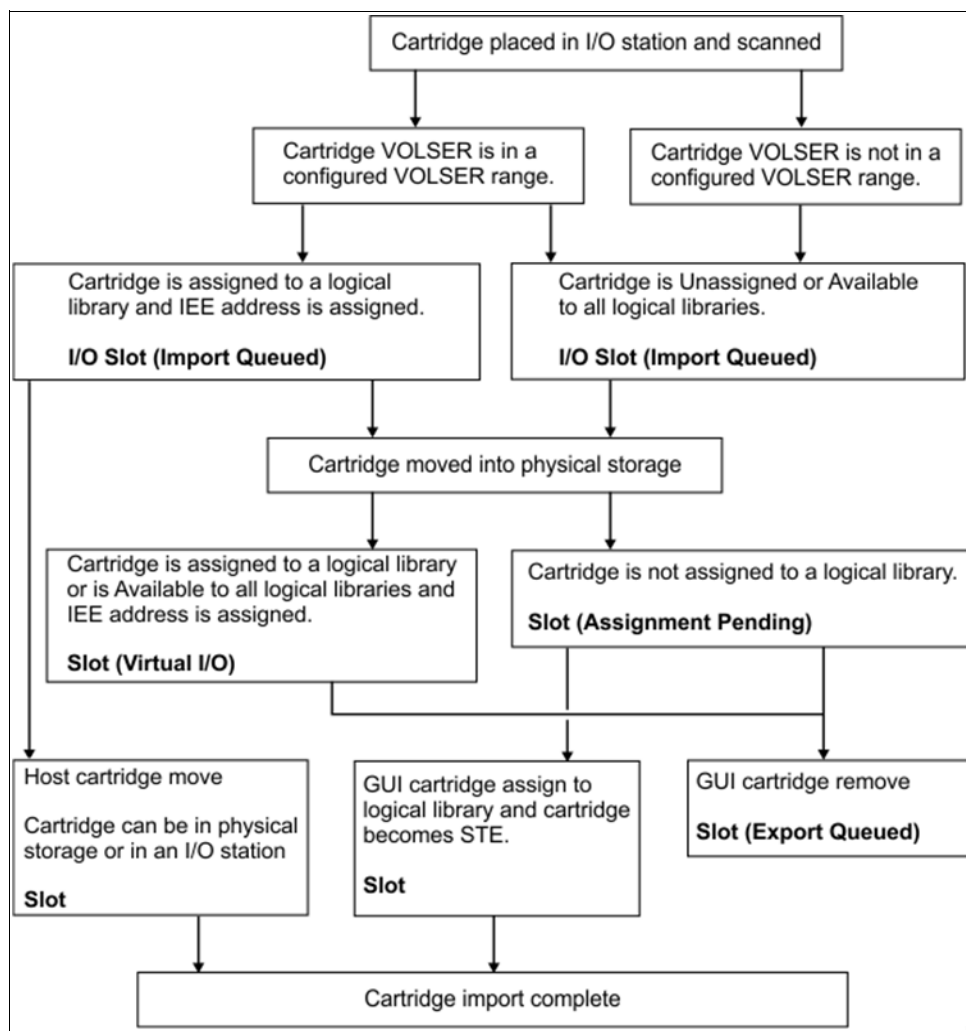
Cartridge placed in I/O station and scanned

Cartridge VOLSER is in a configured VOLSER range.

Cartridge VOLSER is not in a configured VOLSER range.

Cartridge is assigned to a logical library and IEE address is assigned.

**I/O Slot (Import Queued)**

Cartridge is Unassigned or Available to all logical libraries.

**I/O Slot (Import Queued)**

Cartridge moved into physical storage

Cartridge is assigned to a logical library or is Available to all logical libraries and IEE address is assigned.

**Slot (Virtual I/O)**

Cartridge is not assigned to a logical library.

**Slot (Assignment Pending)**

Host cartridge move

Cartridge can be in physical storage or in an I/O station

**Slot**

GUI cartridge assign to logical library and cartridge becomes STE.

**Slot**

GUI cartridge remove

**Slot (Export Queued)**

Cartridge import complete